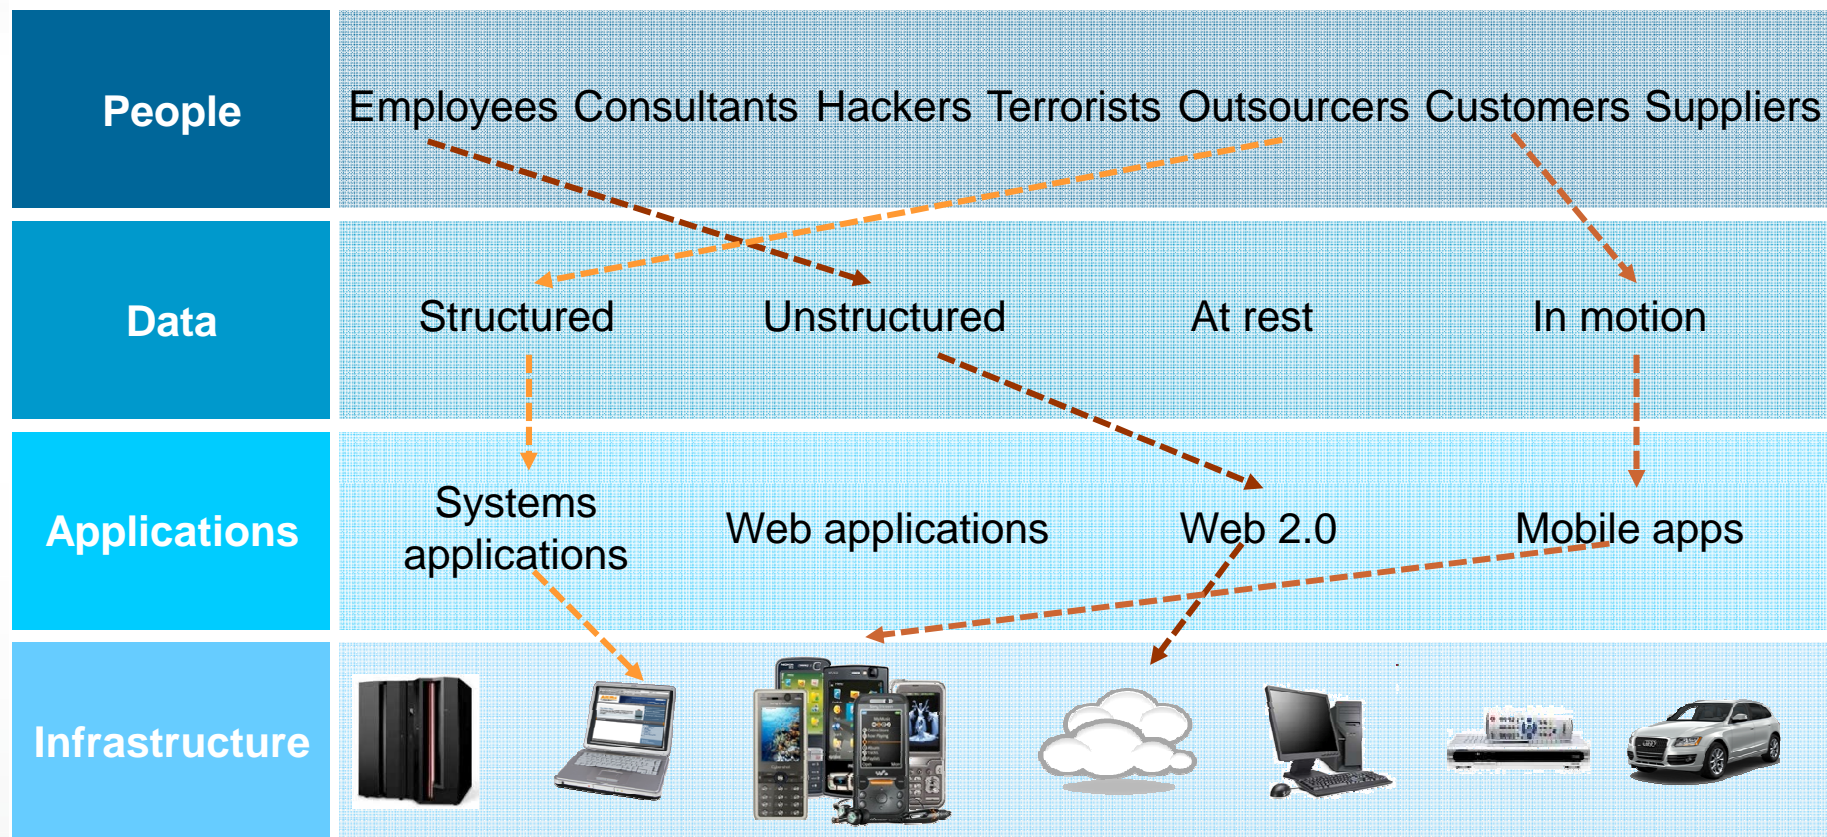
People

Employees Consultants Hackers Terrorists Outsourcers Customers Suppliers

Data

Structured Unstructured At rest In motion

Applications

Systems applications Web applications Web 2.0 Mobile apps

Infrastructure